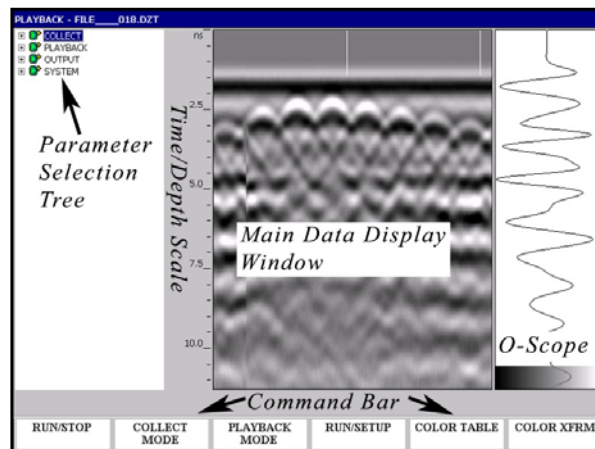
PLAYBACK - FILE____018.DZT

COLLECT
PLAYBACK
OUTPUT
SYSTEM

Parameter Selection Tree

ns
2.5
5.0
7.5
10.0

Time/Depth Scale

Main Data Display Window

O-Scope

Command Bar

| RUN/STOP | COLLECT MODE | PLAYBACK MODE | RUN/SETUP | COLOR TABLE | COLOR XFRM |
|---|---|---|---|---|---|